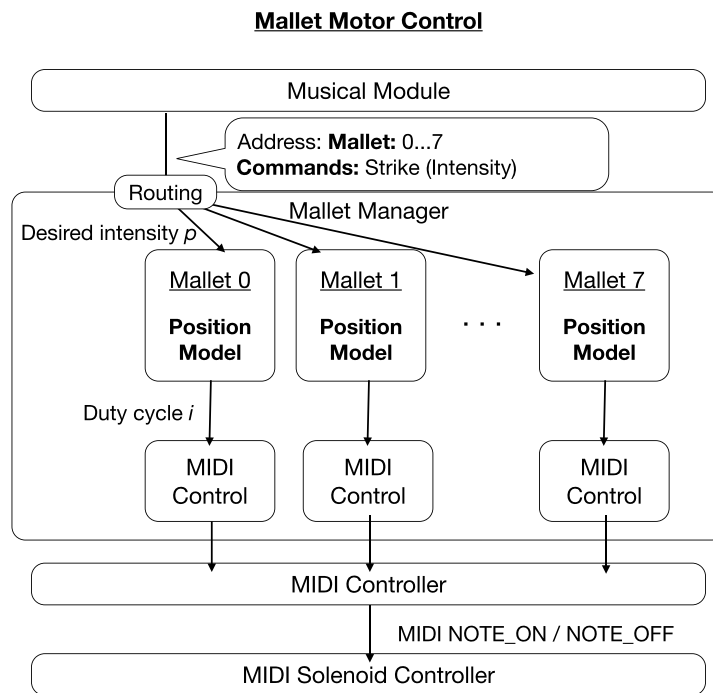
Mallet Motor Control

Musical Module

Address: **Mallet:** 0...7
**Commands:** Strike (Intensity)

Routing

Mallet Manager

Desired intensity *p*

Mallet 0

Position Model

Mallet 1

Position Model

. . .

Mallet 7

Position Model

Duty cycle *i*

MIDI Control

MIDI Control

MIDI Control

MIDI Controller

MIDI NOTE_ON / NOTE_OFF

MIDI Solenoid Controller